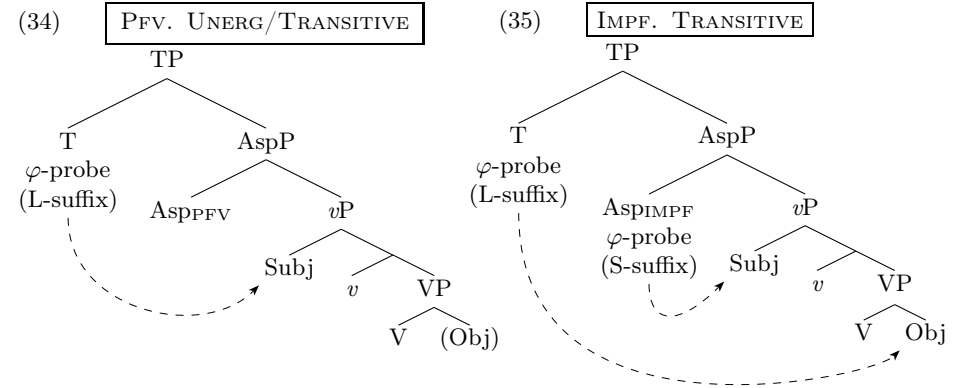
(34) PFV. UNERG/TRANSITIVE

TP

T

$\varphi$-probe

(L-suffix)

AspP

Asp$_{\text{PFV}}$

$v$P

Subj

$v$

VP

V

(Obj)

(35) IMPF. TRANSITIVE

TP

T

$\varphi$-probe

(L-suffix)

AspP

Asp$_{\text{IMPF}}$

$\varphi$-probe

(S-suffix)

$v$P

Subj

$v$

VP

V

Obj